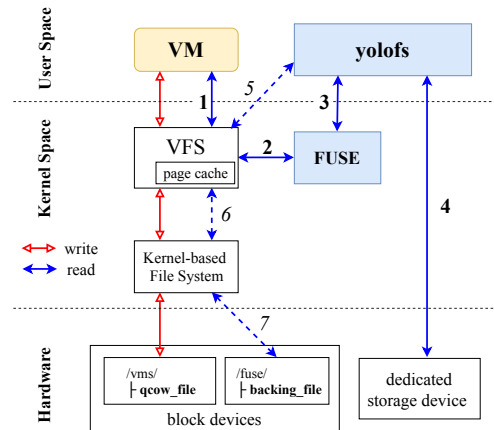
User Space

Kernel Space

Hardware

VM

yolofs

1

5

3

VFS

page cache

2

FUSE

6

4

write

read

Kernel-based File System

7

/vms/
├ qcow_file

/fuse/
├ backing_file

block devices

dedicated storage device